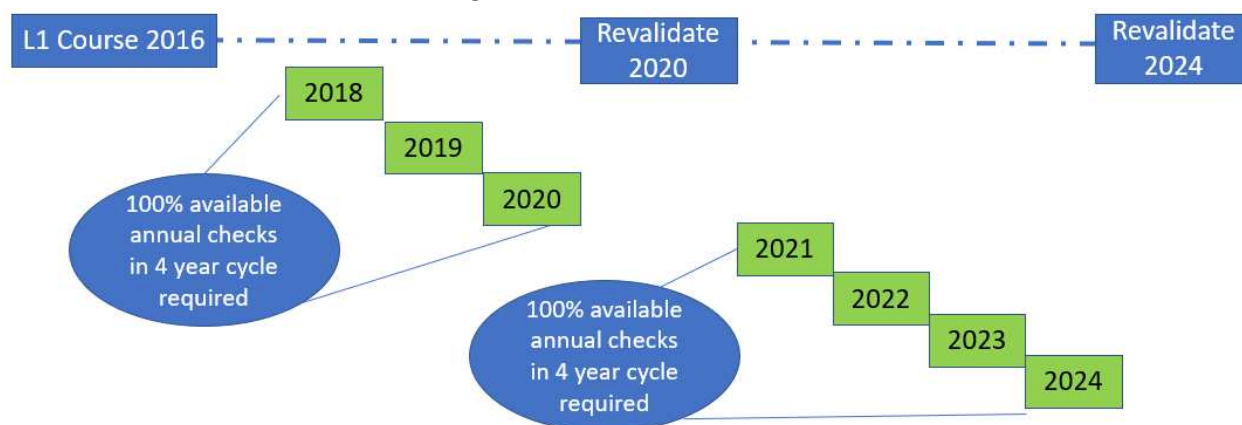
L1 Course 2016

Revalidate 2020

Revalidate 2024

2018

2019

2020

100% available annual checks in 4 year cycle required

2021

2022

2023

2024

100% available annual checks in 4 year cycle required